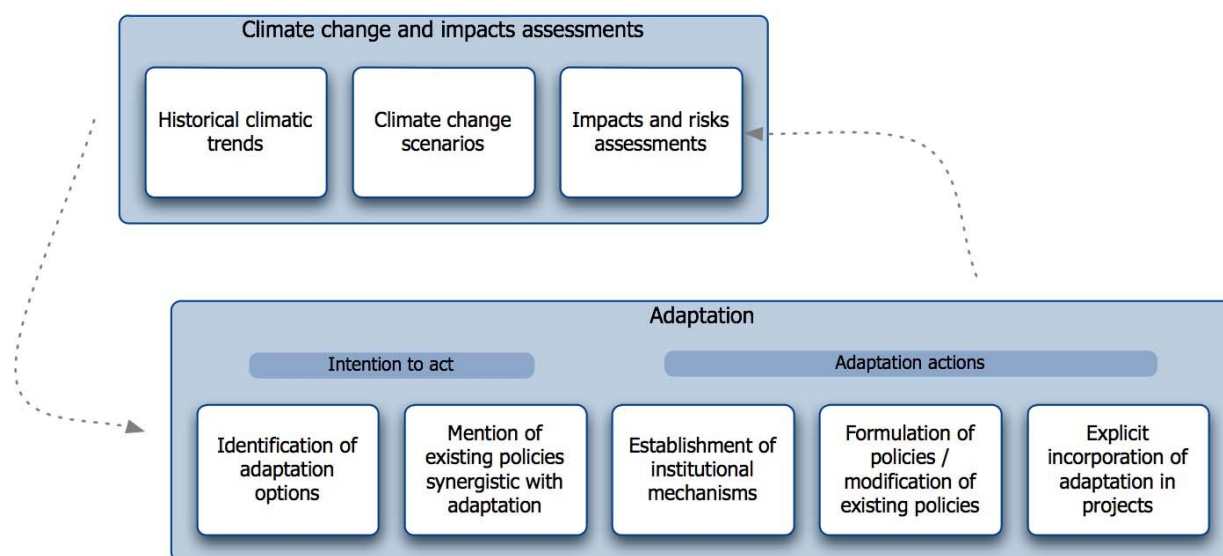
Climate change and impacts assessments

Historical climatic trends

Climate change scenarios

Impacts and risks assessments

Adaptation

Intention to act

Adaptation actions

Identification of adaptation options

Mention of existing policies synergistic with adaptation

Establishment of institutional mechanisms

Formulation of policies / modification of existing policies

Explicit incorporation of adaptation in projects